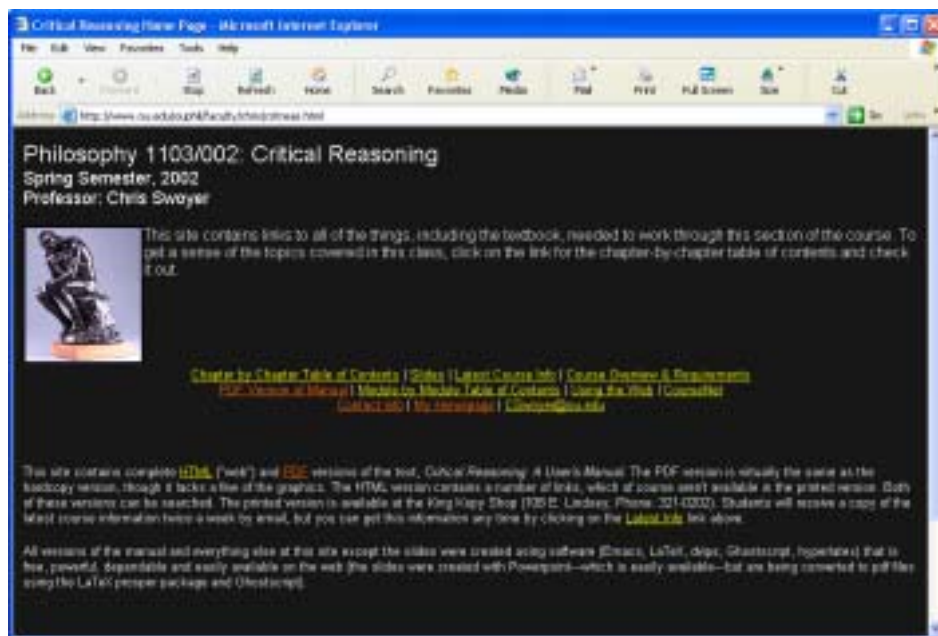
Critical Reasoning Home Page - Microsoft Internet Explorer

File Edit View Favorites Tools Help

Back Forward Stop Refresh Home Search Favorites Media Mail Print Full Screen Size Cut

Address http://www.ou.edu/ouphil/faculty/chris/crimain.html Go Links

Philosophy 1103/002: Critical Reasoning
Spring Semester, 2002
Professor: Chris Swoyer

This site contains links to all of the things, including the textbook, needed to work through this section of the course. To get a sense of the topics covered in this class, click on the link for the chapter-by-chapter table of contents and check it out.

Chapter by Chapter Table of Contents | Slides | Latest Course Info | Course Overview & Requirements
PDF Version of Manual | Module-by-Module Table of Contents | Using the Web | CourseNet
Contact info | My homepage | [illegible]@ou.edu

This site contains complete HTML ("web") and PDF versions of the text, Critical Reasoning: A User's Manual. The PDF version is virtually the same as the hardcopy version, though it lacks a few of the graphics. The HTML version contains a number of links, which of course aren't available in the printed version. Both of these versions can be searched. The printed version is available at the King Kopy Shop (105 E. Lindsey, Phone: 321-0202). Students will receive a copy of the latest course information twice a week by email, but you can get this information any time by clicking on the Latest Info link above.

All versions of the manual and everything else at this site except the slides were created using software (Emacs, LaTeX, dvips, Ghostscript, hyperlatex) that is free, powerful, dependable and easily available on the web (the slides were created with Powerpoint—which is easily available—but are being converted to pdf files using the LaTeX prosper package and Ghostscript).